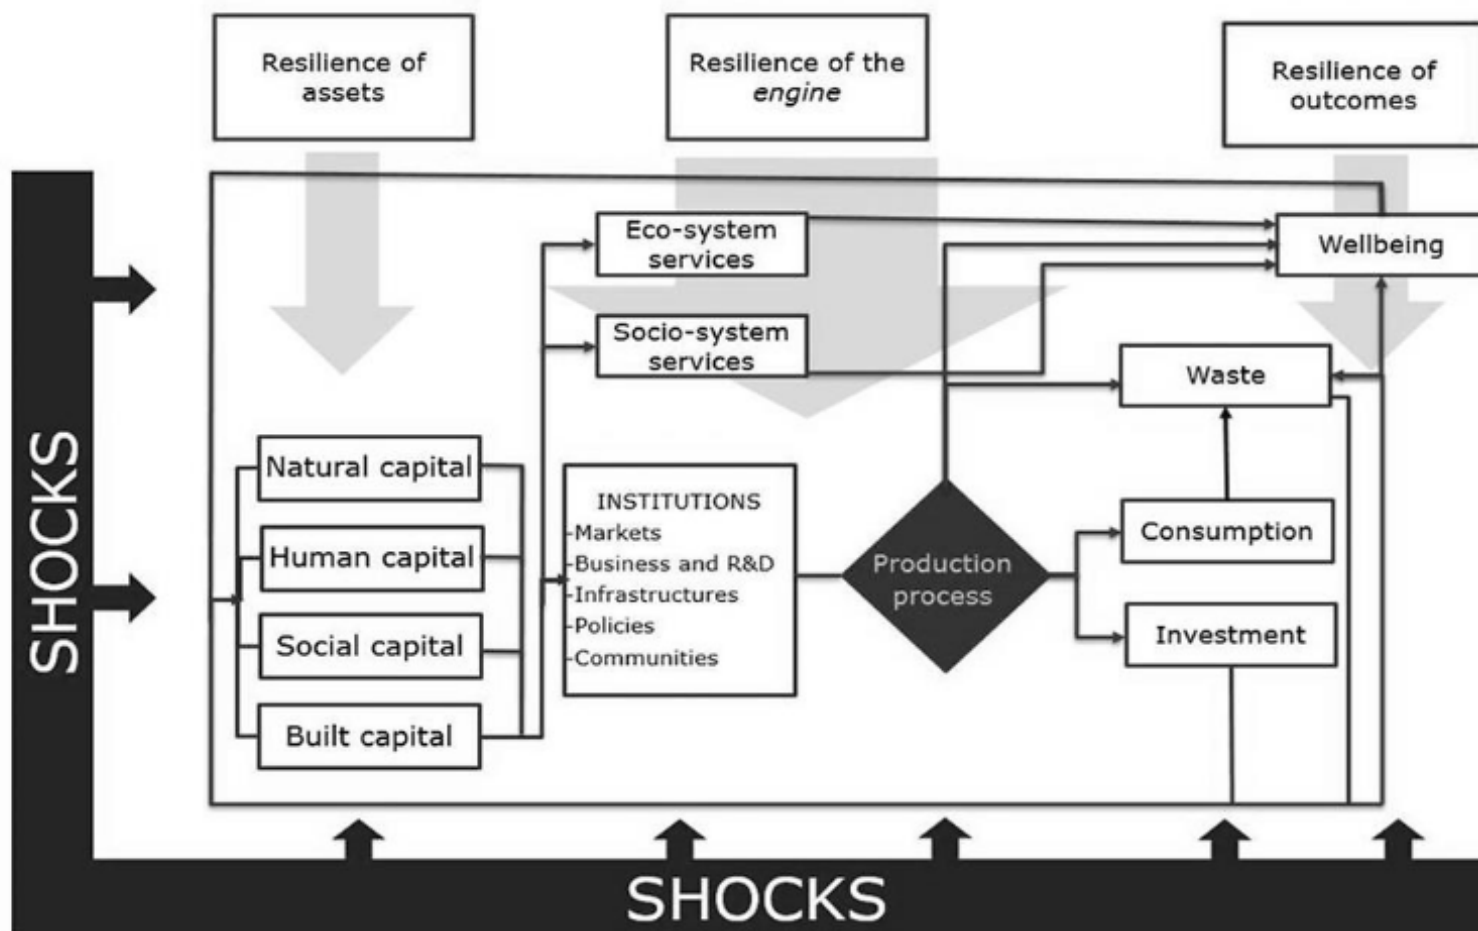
Resilience of assets

Resilience of the *engine*

Resilience of outcomes

SHOCKS

Eco-system services

Socio-system services

Wellbeing

Waste

Natural capital

Human capital

Social capital

Built capital

INSTITUTIONS
-Markets
-Business and R&D
-Infrastructures
-Policies
-Communities

Production process

Consumption

Investment

SHOCKS